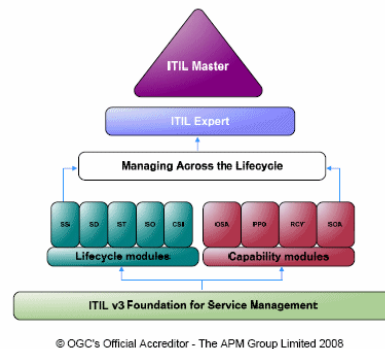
ITIL Master

ITIL Expert

Managing Across the Lifecycle

SS SD ST SO CSI

Lifecycle modules

OSA PPO RCV SOA

Capability modules

ITIL v3 Foundation for Service Management

© OGC's Official Accreditor - The APM Group Limited 2008